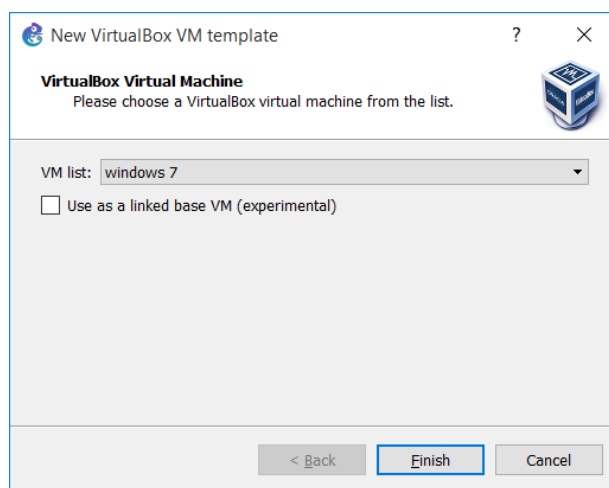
New VirtualBox VM template

?

×

VirtualBox Virtual Machine

Please choose a VirtualBox virtual machine from the list.

VM list: windows 7

Use as a linked base VM (experimental)

< Back

Finish

Cancel